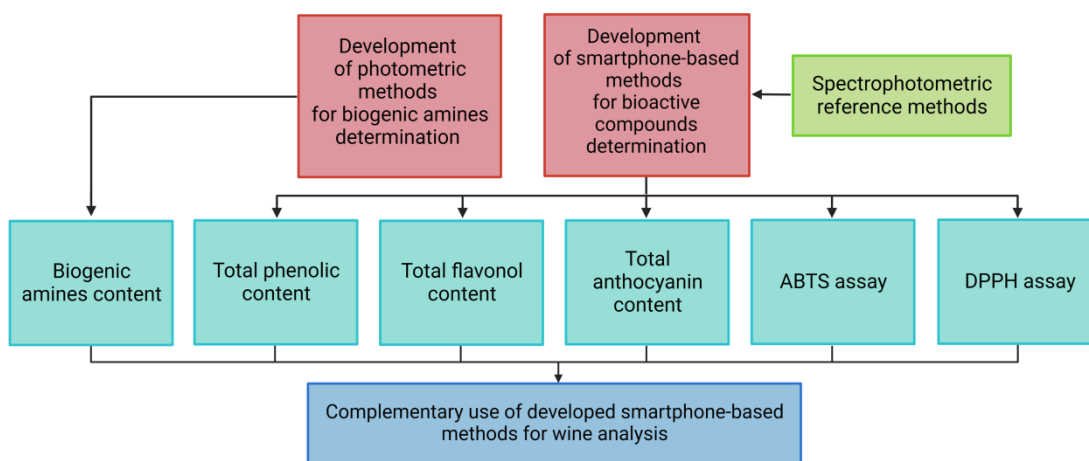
Development of photometric methods for biogenic amines determination

Development of smartphone-based methods for bioactive compounds determination

Spectrophotometric reference methods

Biogenic amines content

Total phenolic content

Total flavonol content

Total anthocyanin content

ABTS assay

DPPH assay

Complementary use of developed smartphone-based methods for wine analysis